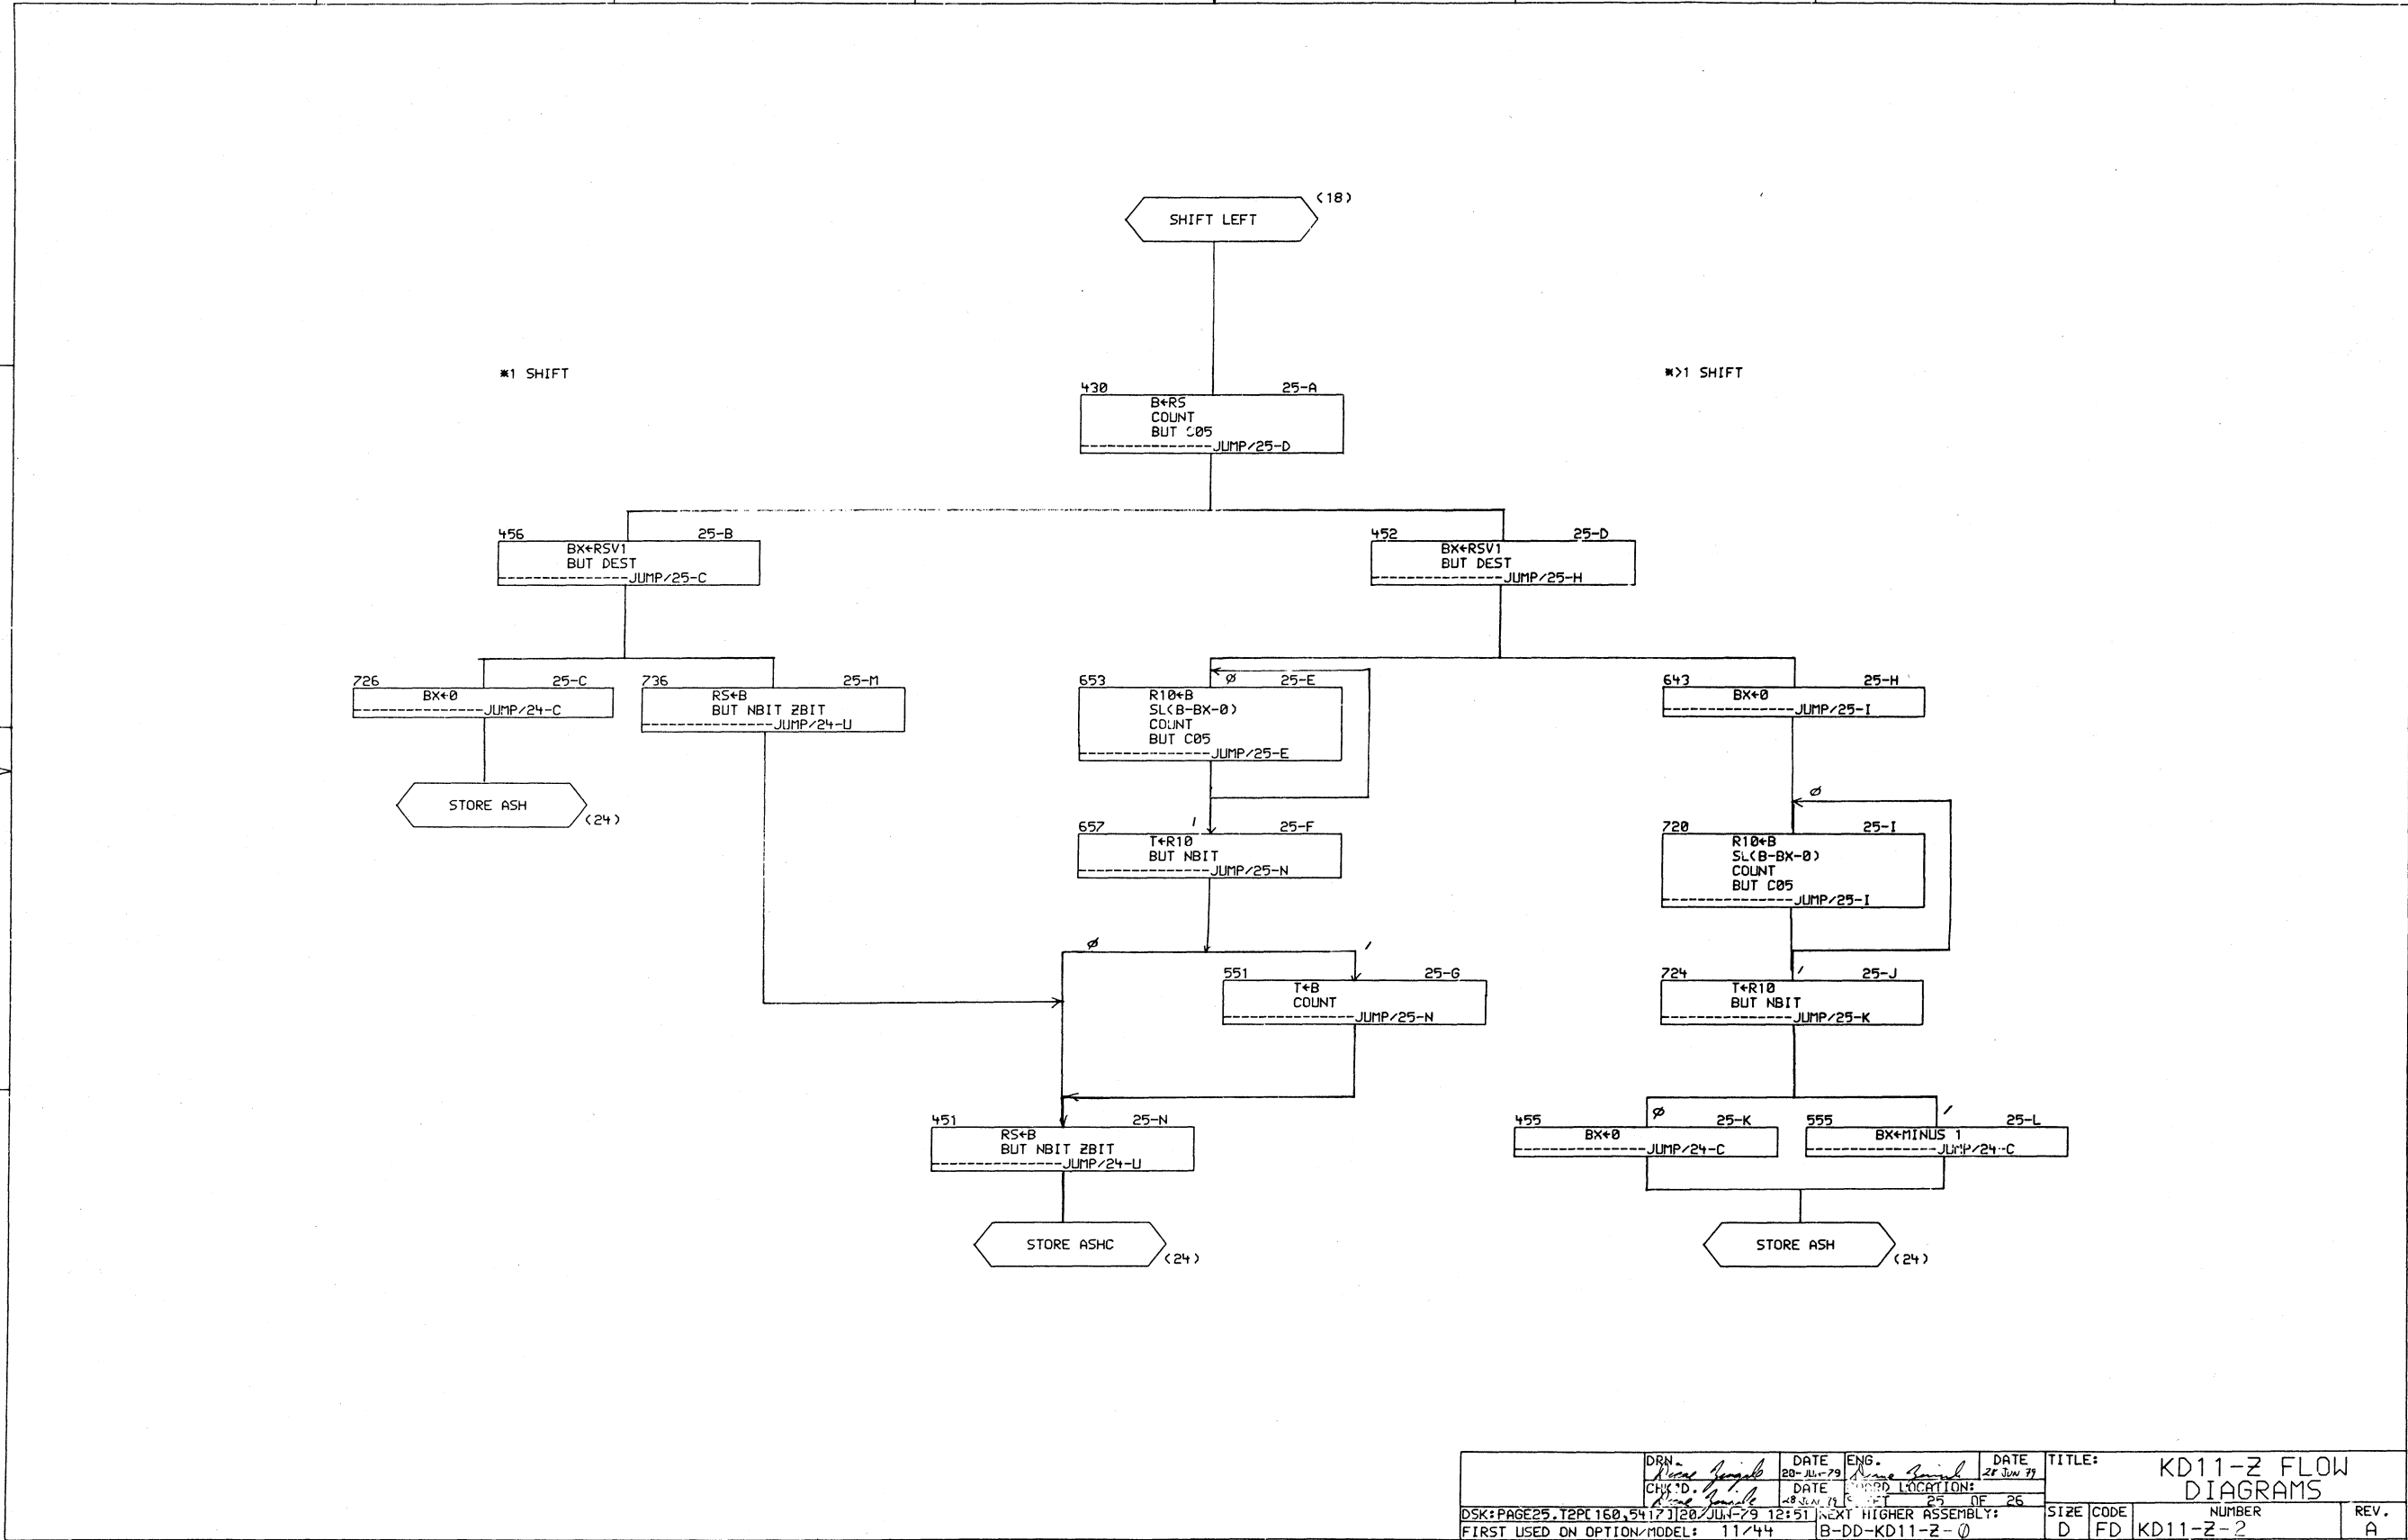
SHIFT LEFT (18)

*1 SHIFT

*>1 SHIFT

430 25-A
B←RS
COUNT
BUT C05
JUMP/25-D

456 25-B
BX←RSV1
BUT DEST
JUMP/25-C

452 25-D
BX←RSV1
BUT DEST
JUMP/25-H

726 25-C
BX←0
JUMP/24-C

736 25-M
RS←B
BUT NBIT ZBIT
JUMP/24-U

STORE ASH (24)

653 Ø 25-E
R10←B
SL(B-BX-0)
COUNT
BUT C05
JUMP/25-E

643 25-H
BX←0
JUMP/25-I

657 / 25-F
T←R10
BUT NBIT
JUMP/25-N

Ø
720 25-I
R10←B
SL(B-BX-0)
COUNT
BUT C05
JUMP/25-I

Ø /
551 25-G
T←B
COUNT
JUMP/25-N

724 / 25-J
T←R10
BUT NBIT
JUMP/25-K

451 25-N
RS←B
BUT NBIT ZBIT
JUMP/24-U

455 Ø 25-K
BX←0
JUMP/24-C

555 / 25-L
BX←MINUS 1
JUMP/24-C

STORE ASHC (24)

STORE ASH (24)

DRN. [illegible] | DATE 20-JUN-79 | ENG. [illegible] | DATE 28 JUN 79 | TITLE: KD11-Z FLOW DIAGRAMS
CHK'D. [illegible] | DATE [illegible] | BOARD LOCATION:
SHEET 25 OF 26
DSK:PAGE25.T2P[160,5417] 20/JUN-79 12:51 | NEXT HIGHER ASSEMBLY: | SIZE D | CODE FD | NUMBER KD11-Z-2 | REV. A
FIRST USED ON OPTION/MODEL: 11/44 | B-DD-KD11-Z-0